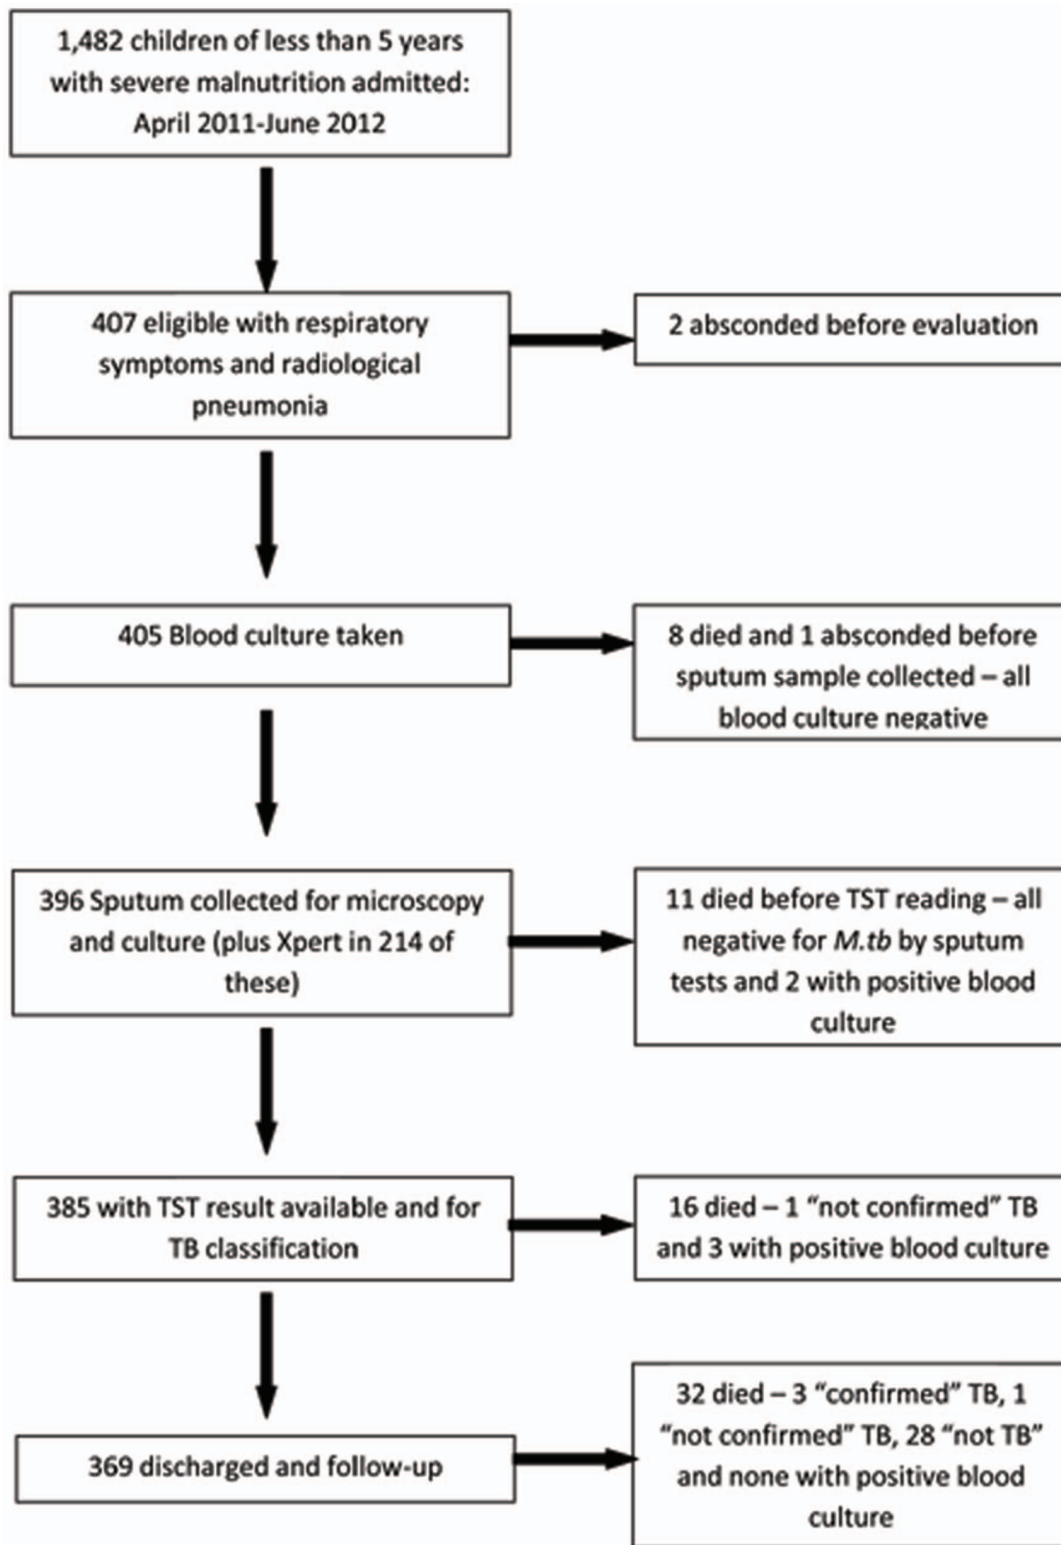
1,482 children of less than 5 years with severe malnutrition admitted: April 2011-June 2012

407 eligible with respiratory symptoms and radiological pneumonia

2 absconded before evaluation

405 Blood culture taken

8 died and 1 absconded before sputum sample collected – all blood culture negative

396 Sputum collected for microscopy and culture (plus Xpert in 214 of these)

11 died before TST reading – all negative for *M.tb* by sputum tests and 2 with positive blood culture

385 with TST result available and for TB classification

16 died – 1 “not confirmed” TB and 3 with positive blood culture

369 discharged and follow-up

32 died – 3 “confirmed” TB, 1 “not confirmed” TB, 28 “not TB” and none with positive blood culture